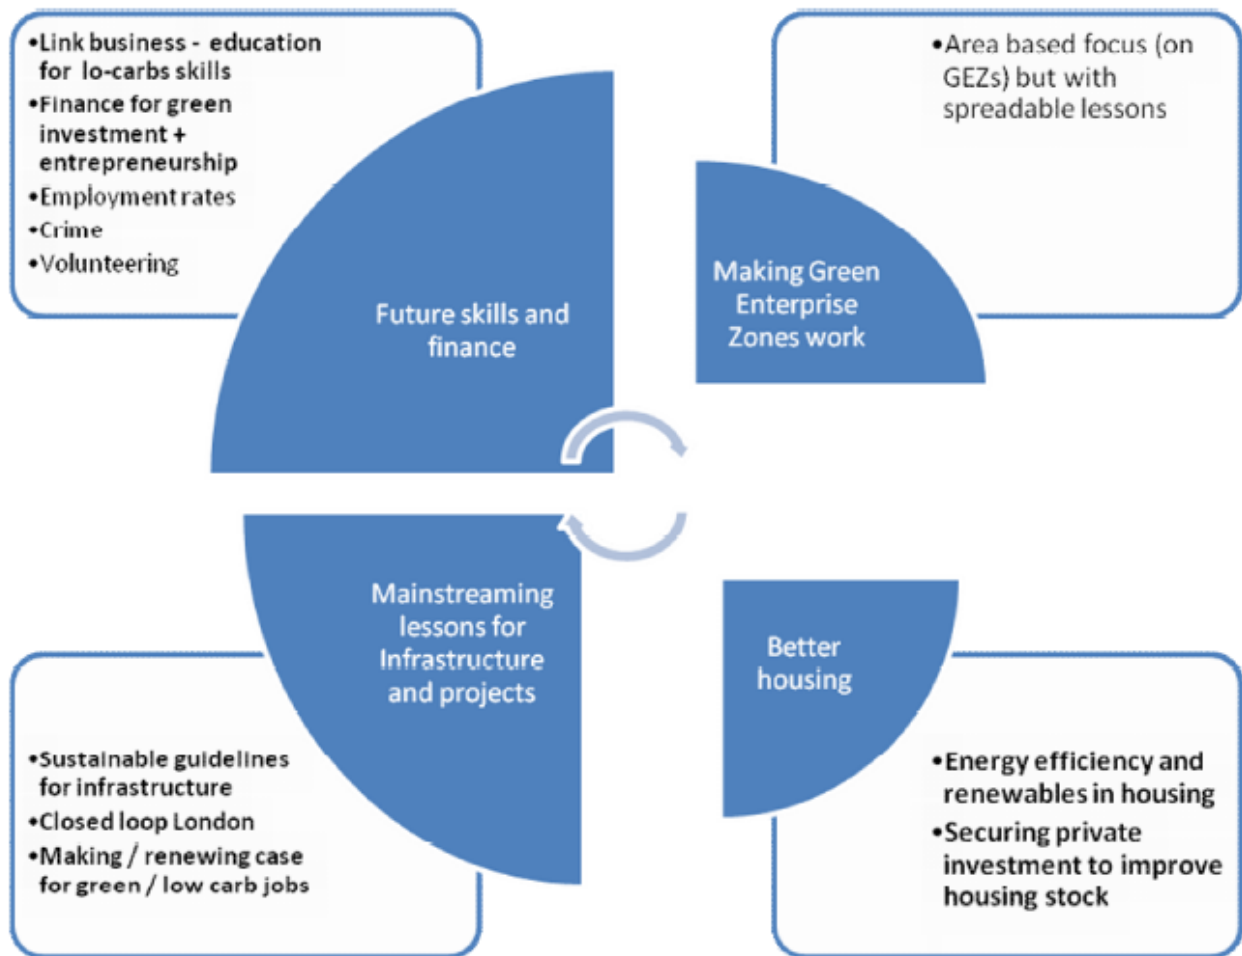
•Link business - education for lo-carbs skills
•Finance for green investment + entrepreneurship
•Employment rates
•Crime
•Volunteering

Future skills and finance

•Area based focus (on GEZs) but with spreadable lessons

Making Green Enterprise Zones work

Mainstreaming lessons for Infrastructure and projects

•Sustainable guidelines for infrastructure
•Closed loop London
•Making / renewing case for green / low carb jobs

Better housing

•Energy efficiency and renewables in housing
•Securing private investment to improve housing stock